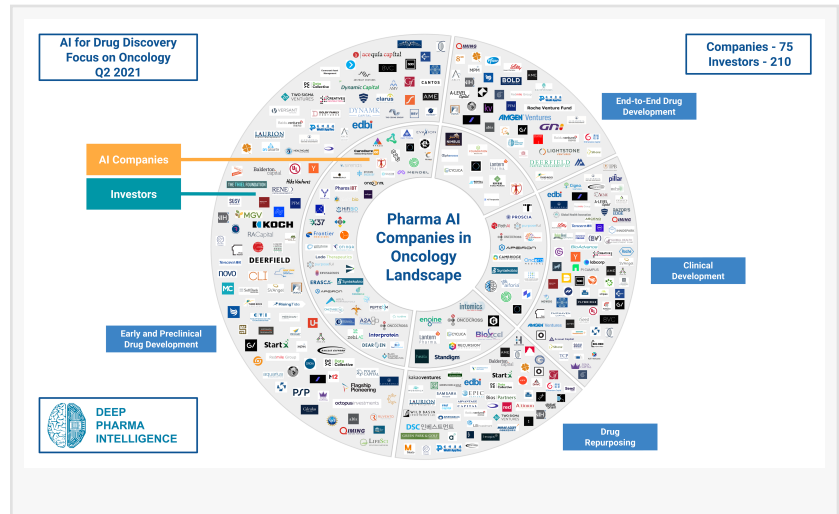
AI for Drug Discovery
Focus on Oncology
Q2 2021

Companies - 75
Investors - 210

AI Companies

Investors

End-to-End Drug Development

Clinical Development

Early and Preclinical Drug Development

Drug Repurposing

Pharma AI Companies in Oncology Landscape

DEEP PHARMA INTELLIGENCE

acequia capital
Dynamic Capital
clarus
CANTOS
TWO SIGMA VENTURES
LAURION
edbi
KOCH
DEERFIELD
MGV
novo
Start
P5P
Flagship Pioneering
octopus investments
Interprotein
Standigm
Biorce
intomics
engine
AMGEN Ventures
Roche Venture Fund
LIGHTSTONE
DEERFIELD
BOLD
pillar
PROSCIA
DSC
Baidu
EPIC
edbi
Start
Pharos iBT
Frontier
ERASCA
A2A
RENE
Balderton
CLI
Deerfield
Lantern
AMGEN
LifeSci